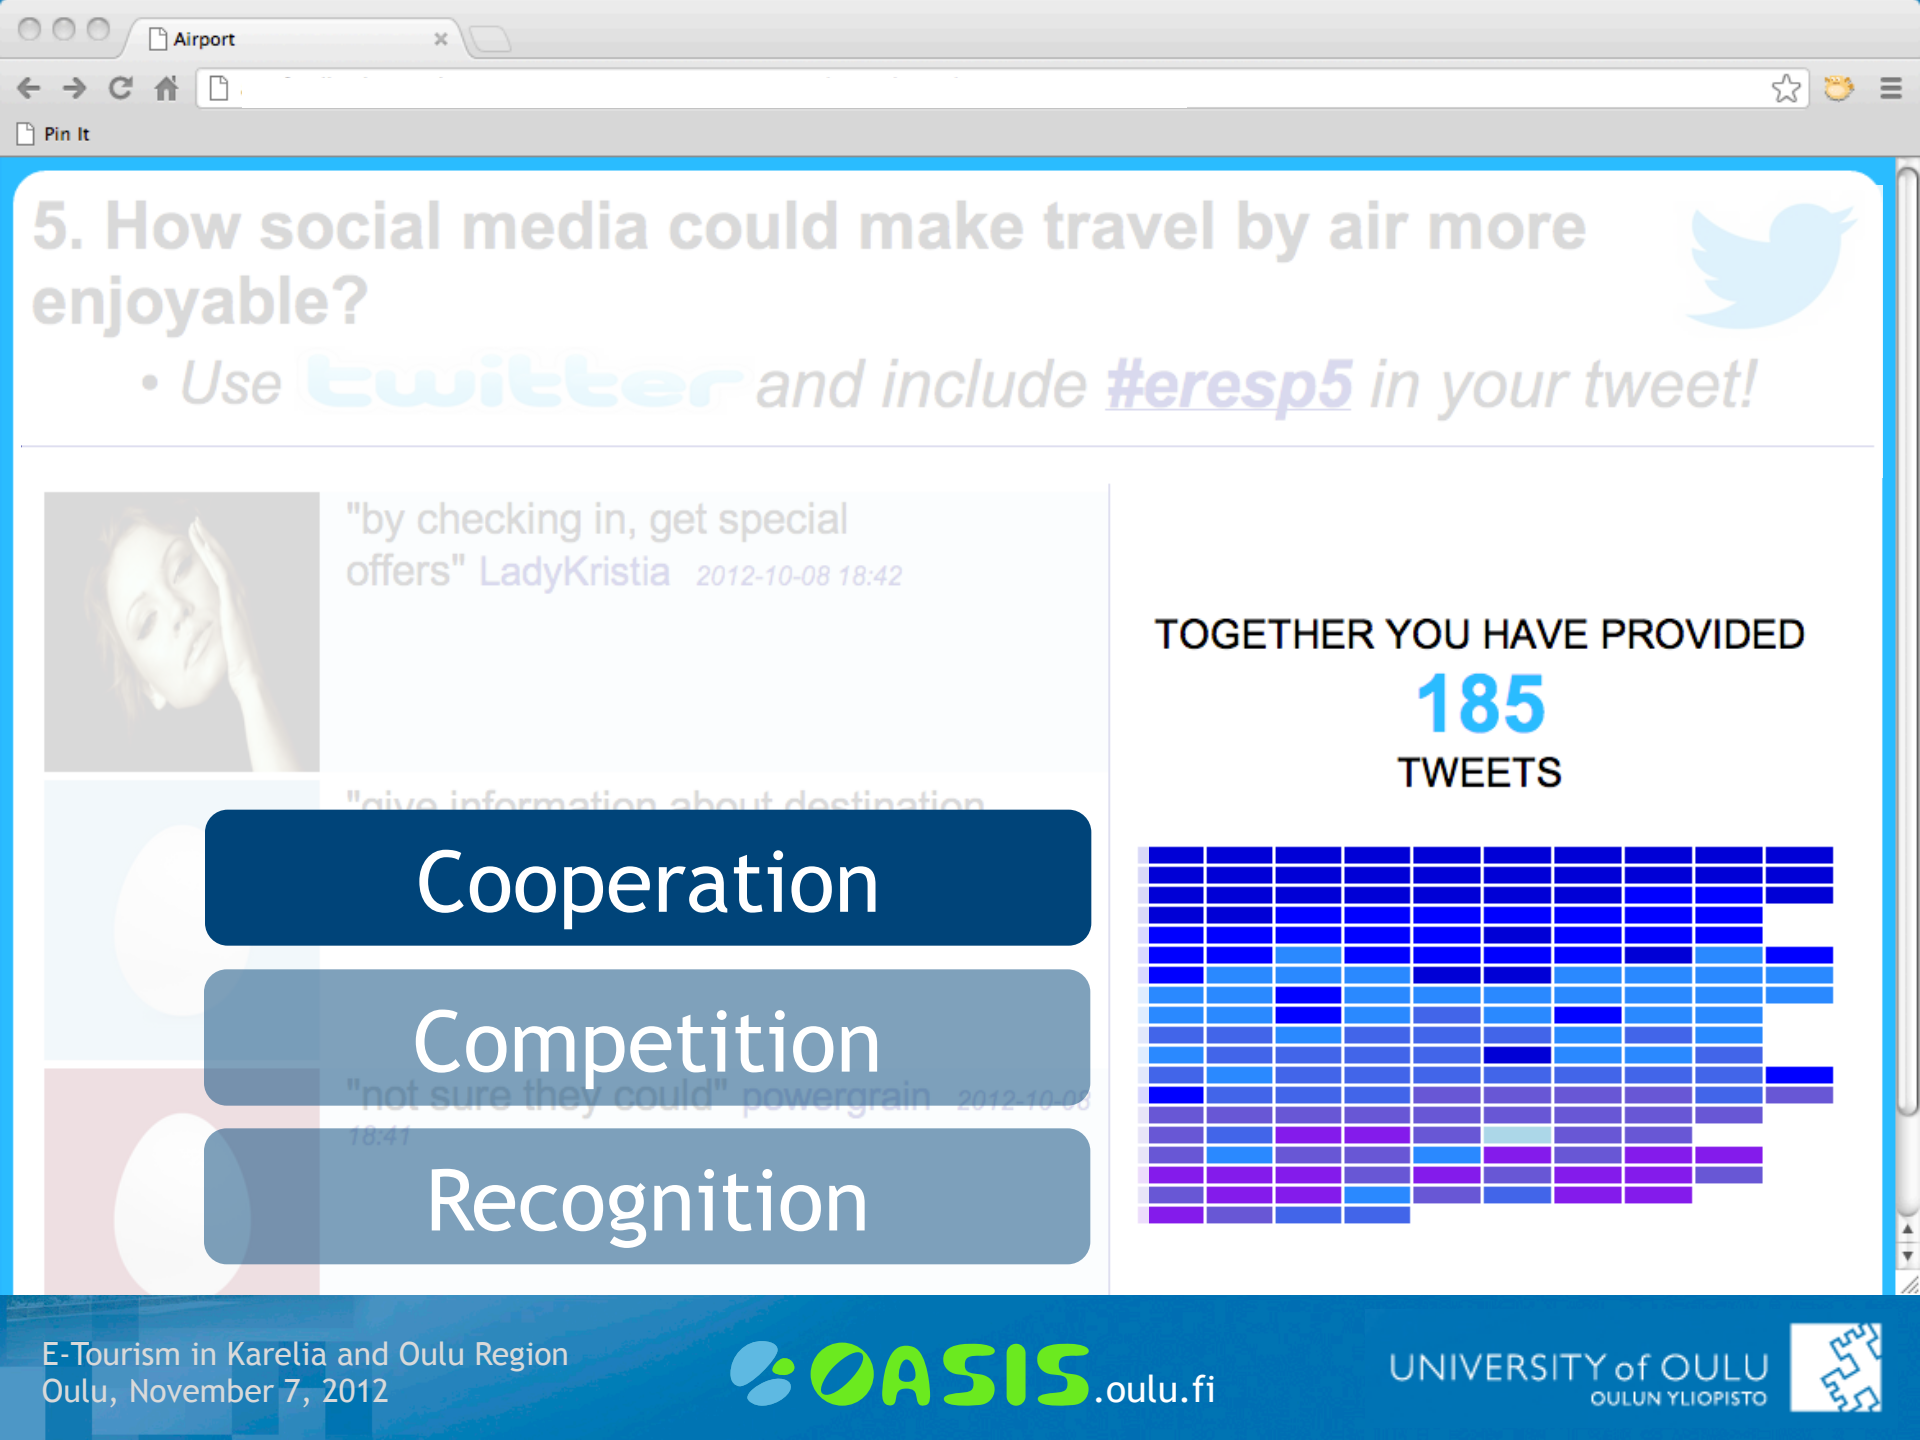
Airport

Pin It

5. How social media could make travel by air more enjoyable?

• Use twitter and include #eresp5 in your tweet!

"by checking in, get special offers" LadyKristia 2012-10-08 18:42

"give information about destination

"not sure they could" powergrain 2012-10-08 18:41

Cooperation

Competition

Recognition

TOGETHER YOU HAVE PROVIDED
185
TWEETS

E-Tourism in Karelia and Oulu Region
Oulu, November 7, 2012

OASIS.oulu.fi

UNIVERSITY of OULU
OULUN YLIOPISTO